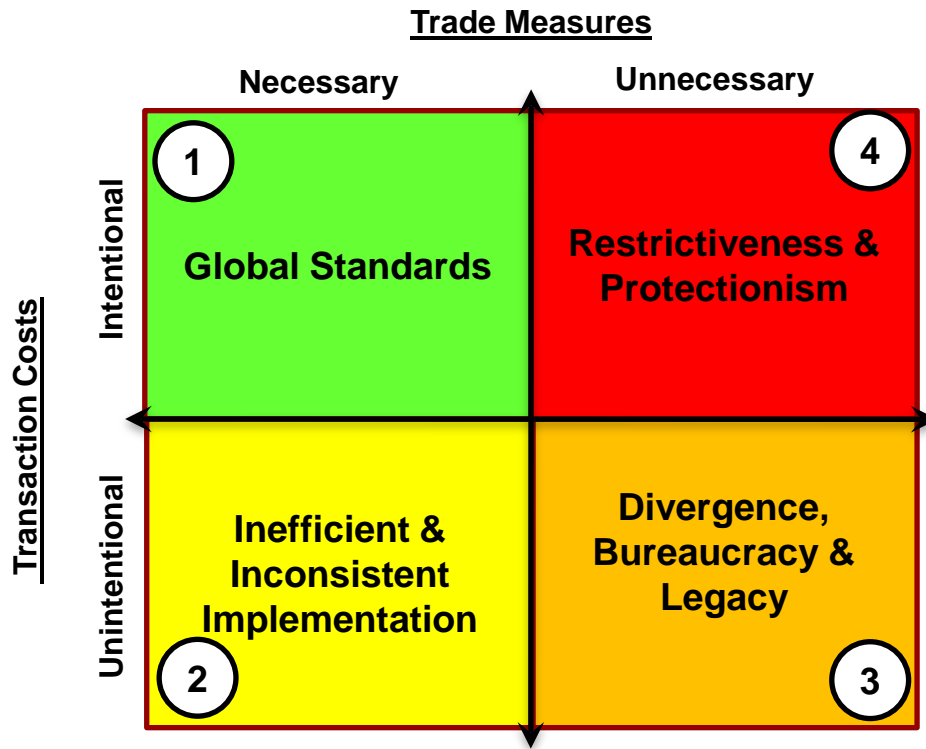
Trade Measures

Necessary

Unnecessary

Transaction Costs

Intentional

Unintentional

1

Global Standards

4

Restrictiveness & Protectionism

Inefficient & Inconsistent Implementation

2

Divergence, Bureaucracy & Legacy

3